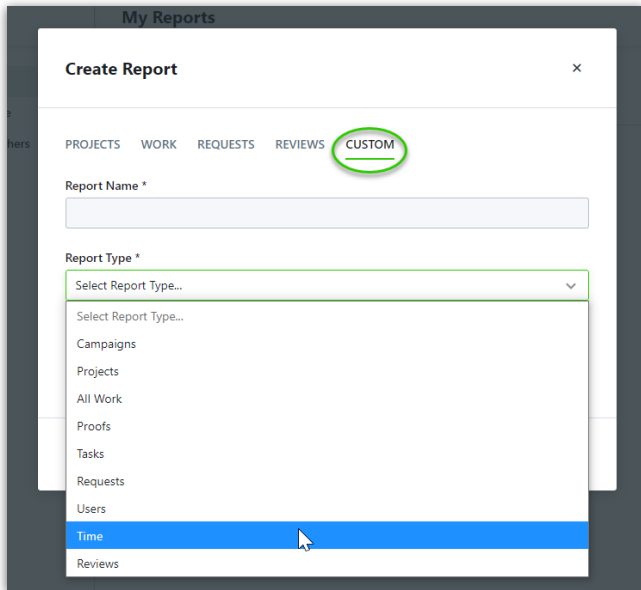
My Reports

e

hers

Create Report

×

PROJECTS WORK REQUESTS REVIEWS CUSTOM

Report Name *

Report Type *

Select Report Type...

Select Report Type...
Campaigns
Projects
All Work
Proofs
Tasks
Requests
Users
Time
Reviews